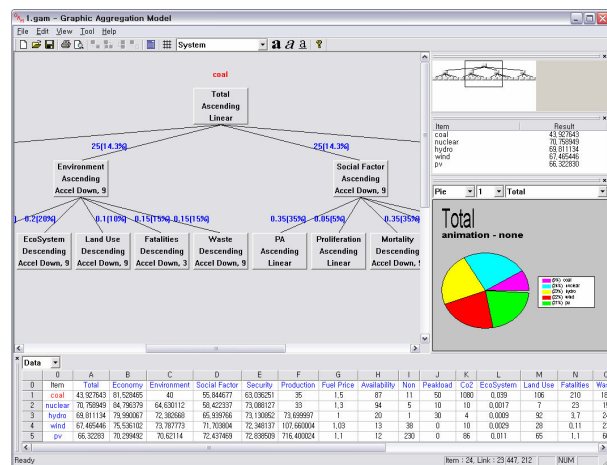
1.gam - Graphic Aggregation Model

File Edit View Tool Help

System

coal

Total
Ascending
Linear

25(14.3%)

25(14.3%)

Environment
Ascending
Accel Down, 9

Social Factor
Ascending
Accel Down, 9

0.2(20%)

0.1(10%)

0.15(15%)

0.15(15%)

0.35(35%)

0.05(5%)

0.35(35%)

EcoSystem
Descending
Accel Down, 9

Land Use
Descending
Accel Down, 9

Fatalities
Descending
Accel Down, 3

Waste
Descending
Accel Down, 9

PA
Ascending
Linear

Proliferation
Ascending
Linear

Mortality
Descending
Accel Down, 9

| Item | Result |
|---|---|
| coal | 43,927643 |
| nuclear | 70,758949 |
| hydro | 69,811134 |
| wind | 67,465446 |
| pv | 66,322830 |

Pie 1 Total

Total
animation - none

(9%) coal
(22%) nuclear
(22%) hydro
(22%) wind
(21%) pv

Data

| 0 | A | B | C | D | E | F | G | H | I | J | K | L | M | N | O |
|---|---|---|---|---|---|---|---|---|---|---|---|---|---|---|---|
| Item | Total | Economy | Environment | Social Factor | Security | Production | Fuel Price | Availability | Non | Peakload | Co2 | EcoSystem | Land Use | Fatalities | Wa |
| 1 coal | 43,927643 | 81,528465 | 40 | 55,844677 | 63,036251 | 35 | 1,5 | 87 | 11 | 50 | 1080 | 0,039 | 106 | 210 | 18 |
| 2 nuclear | 70,758949 | 84,796379 | 64,630112 | 58,422337 | 73,088127 | 33 | 1,3 | 94 | 5 | 10 | 10 | 0,0017 | 7 | 23 | 19 |
| 3 hydro | 69,811134 | 79,990067 | 72,382668 | 65,939766 | 73,130852 | 73,699997 | 1 | 20 | 1 | 30 | 4 | 0,0009 | 92 | 3,7 | 24 |
| 4 wind | 67,465446 | 75,536102 | 73,787773 | 71,703804 | 72,348137 | 107,660004 | 1,03 | 13 | 38 | 0 | 20 | 0,0029 | 28 | 0,11 | 22 |
| 5 pv | 66,32283 | 70,299492 | 70,62114 | 72,437469 | 72,838509 | 716,400024 | 1,1 | 12 | 230 | 0 | 86 | 0,011 | 65 | 1,1 | 6 |

Ready | Item : 24, Link : 23 | 447, 212 | NUM